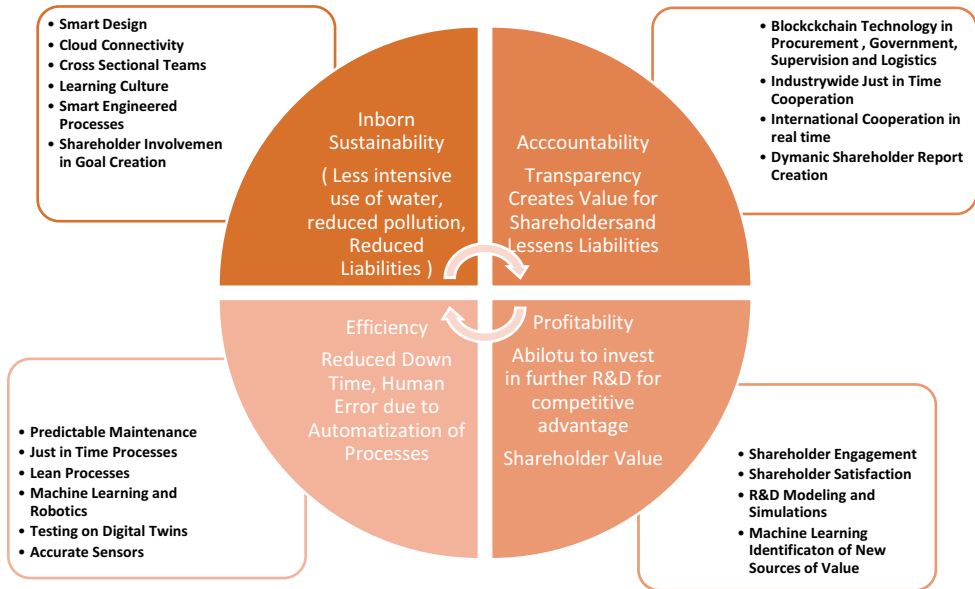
- Smart Design
- Cloud Connectivity
- Cross Sectional Teams
- Learning Culture
- Smart Engineered Processes
- Shareholder Involvemen in Goal Creation

- Blockckchain Technology in Procurement , Government, Supervision and Logistics
- Industrywide Just in Time Cooperation
- International Cooperation in real time
- Dymanic Shareholder Report Creation

Inborn Sustainability

( Less intensive use of water, reduced pollution, Reduced Liabilities )

Acccountability

Transparency Creates Value for Shareholdersand Lessens Liabilities

Efficiency

Reduced Down Time, Human Error due to Automatization of Processes

Profitability

Abilotu to invest in further R&D for competitive advantage

Shareholder Value

- Predictable Maintenance
- Just in Time Processes
- Lean Processes
- Machine Learning and Robotics
- Testing on Digital Twins
- Accurate Sensors

- Shareholder Engagement
- Shareholder Satisfaction
- R&D Modeling and Simulations
- Machine Learning Identificaton of New Sources of Value